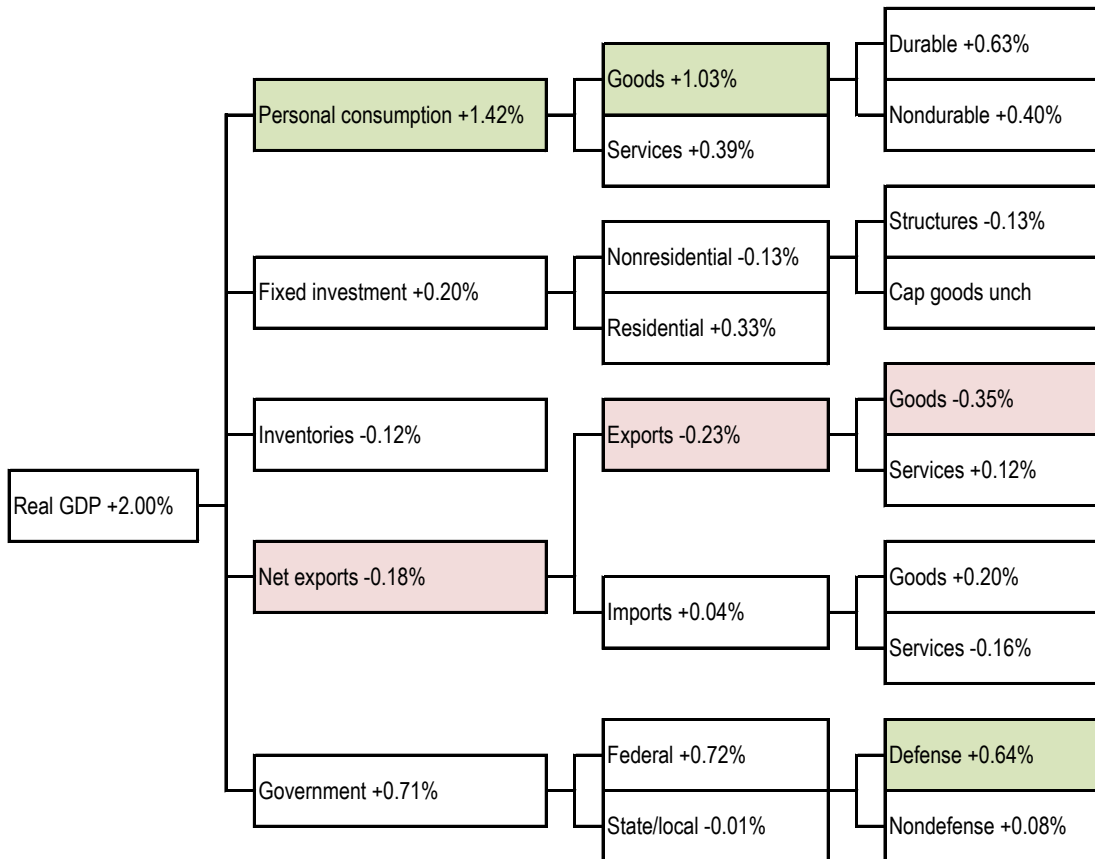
Real GDP +2.00%

Personal consumption +1.42%

Goods +1.03%

Durable +0.63%

Nondurable +0.40%

Services +0.39%

Fixed investment +0.20%

Nonresidential -0.13%

Structures -0.13%

Cap goods unch

Residential +0.33%

Inventories -0.12%

Net exports -0.18%

Exports -0.23%

Goods -0.35%

Services +0.12%

Imports +0.04%

Goods +0.20%

Services -0.16%

Government +0.71%

Federal +0.72%

Defense +0.64%

Nondefense +0.08%

State/local -0.01%